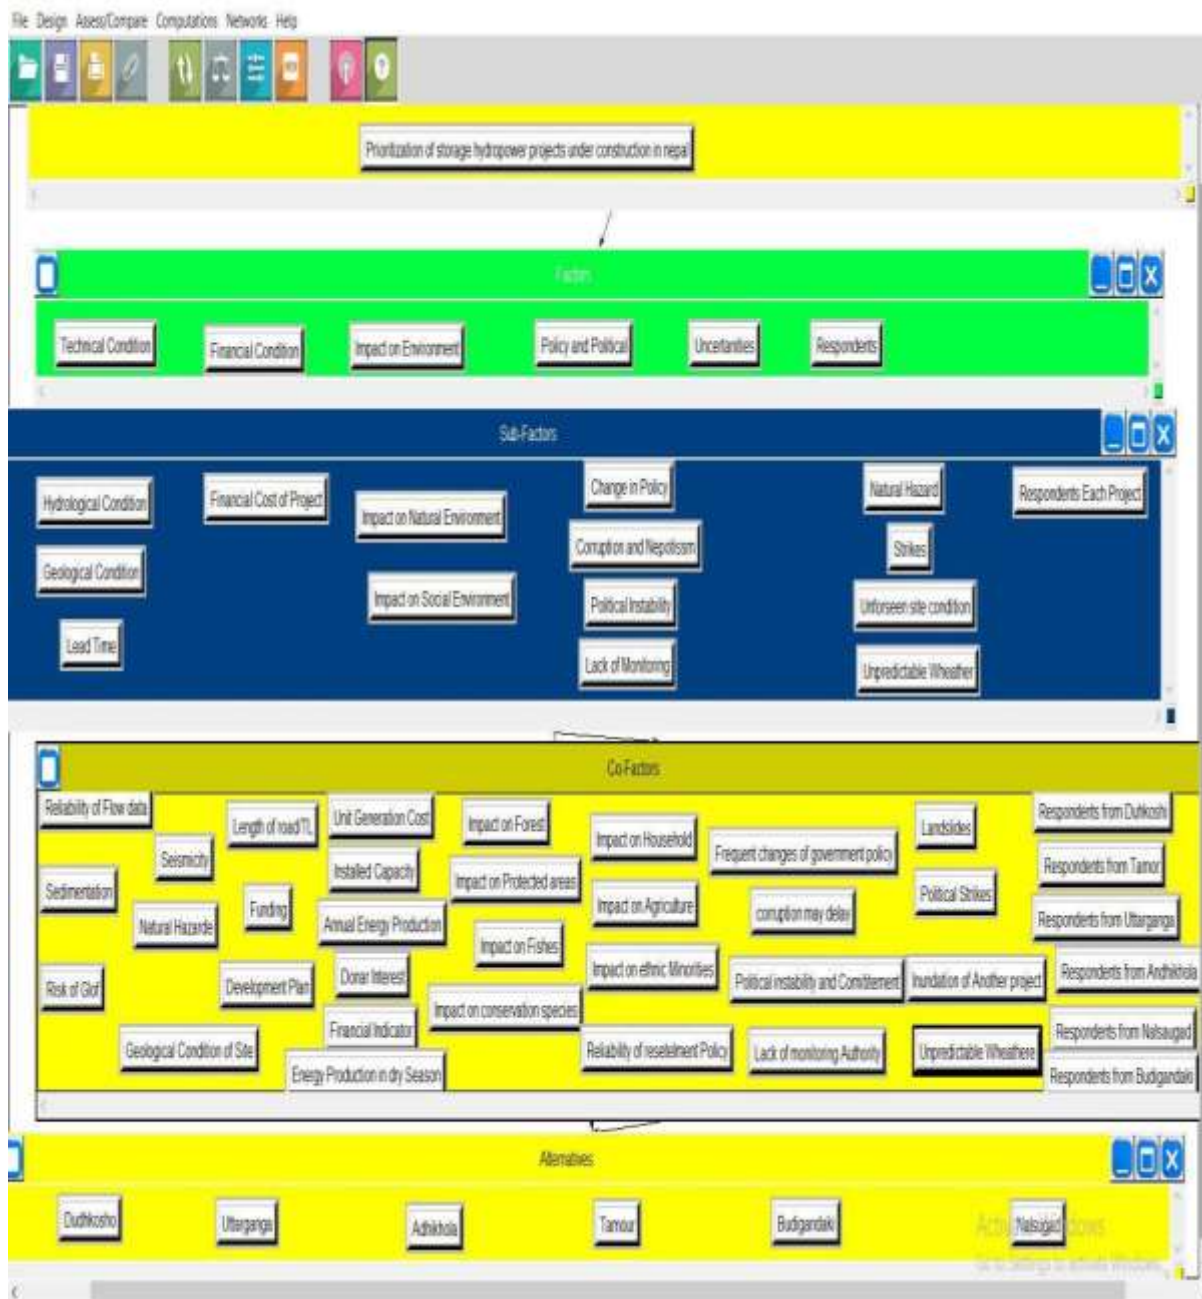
File Design Assess/Compare Computations Networks Help

Prioritization of storage hydropower projects under construction in nepal

Factors

Technical Condition
Financial Condition
Impact on Environment
Policy and Political
Uncertainties
Respondents

Sub-Factors

Hydrological Condition
Geological Condition
Lead Time
Financial Cost of Project
Impact on Natural Environment
Impact on Social Environment
Change in Policy
Corruption and Nepotism
Political Instability
Lack of Monitoring
Natural Hazard
Strikes
Unforseen site condition
Unpredictable Wheather
Respondents Each Project

Co-Factors

Reliability of Flow data
Seismicity
Sedimentation
Natural Hazarde
Risk of Glof
Length of road/TL
Funding
Development Plan
Geological Condition of Site
Unit Generation Cost
Installed Capacity
Annual Energy Production
Donar Interest
Financial Indicator
Energy Production in dry Season
Impact on Forest
Impact on Protected areas
Impact on Fishes
Impact on conservation species
Impact on Household
Impact on Agriculture
Impact on ethnic Minorities
Reliability of resetelment Policy
Frequent changes of government policy
corruption may delay
Political instability and Comittement
Lack of monitoring Authority
Landslides
Political Strikes
Inundation of Another project
Unpredictable Wheathere
Respondents from Dudhkoshi
Respondents from Tamor
Respondents from Uttarganga
Respondents from Andhikhola
Respondents from Nalsaugad
Respondents from Budigandaki

Alternatives

Dudhkosho
Uttarganga
Adhikhola
Tamour
Budigandaki
Nalsugad

Activate Windows
Go to Settings to activate Windows.